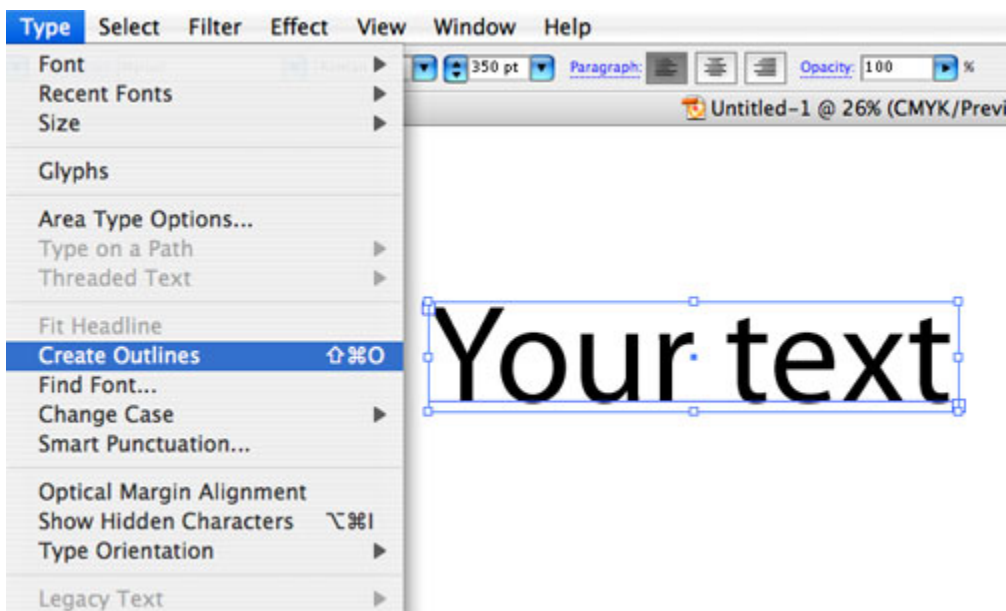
Type Select Filter Effect View Window Help

Font
Recent Fonts
Size

Glyphs

Area Type Options...
Type on a Path
Threaded Text

Fit Headline
Create Outlines ⇧⌘O
Find Font...
Change Case
Smart Punctuation...

Optical Margin Alignment
Show Hidden Characters ⌥⌘I
Type Orientation

Legacy Text

350 pt Paragraph: Opacity: 100 %

Untitled-1 @ 26% (CMYK/Previ

Your text